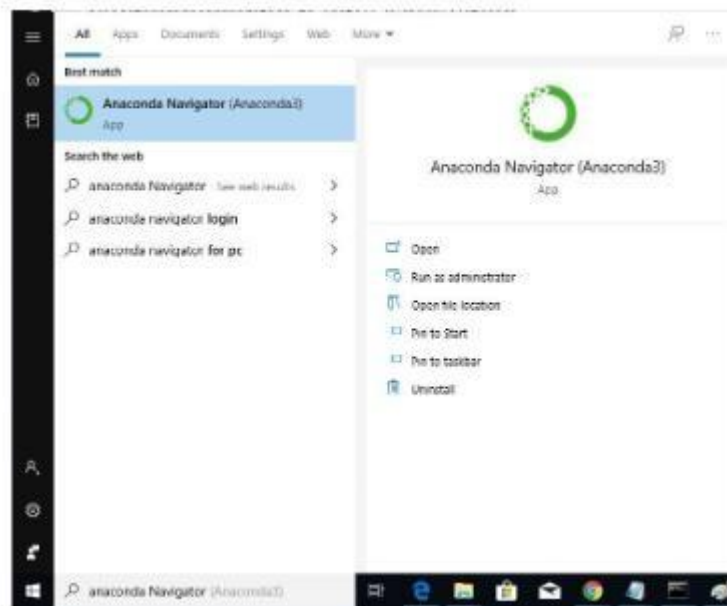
All Apps Documents Settings Web More ▾

Best match

Anaconda Navigator (Anaconda3)
App

Search the web

anaconda Navigator - See web results

anaconda navigator login

anaconda navigator for pc

Anaconda Navigator (Anaconda3)
App

Open

Run as administrator

Open file location

Pin to Start

Pin to taskbar

Uninstall

anaconda Navigator (Anaconda3)